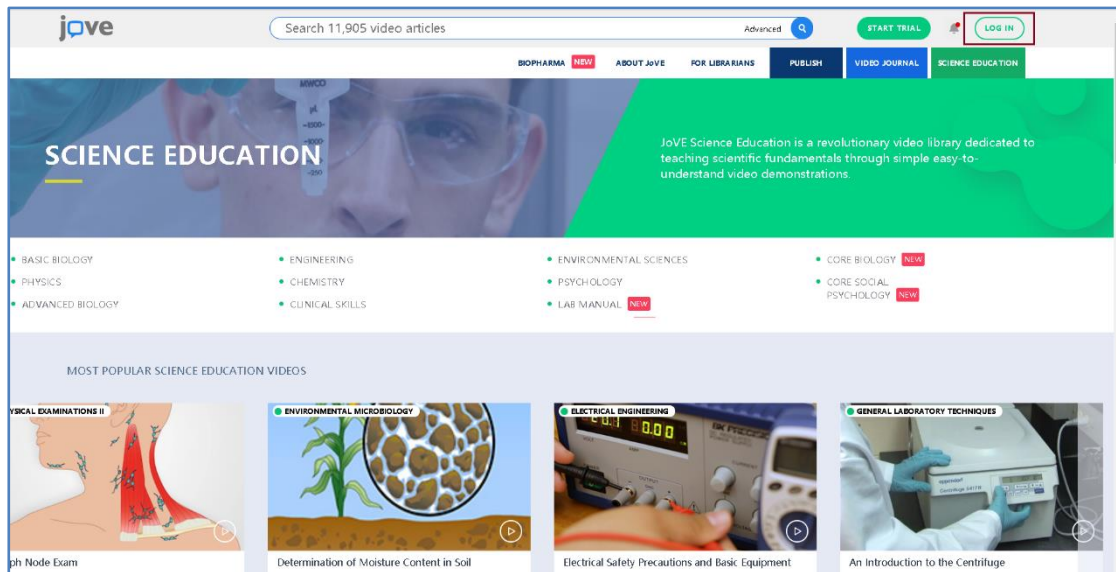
jove

Search 11,905 video articles

Advanced

START TRIAL

LOG IN

BIOPHARMA NEW ABOUT JoVE FOR LIBRARIANS PUBLISH VIDEO JOURNAL SCIENCE EDUCATION

SCIENCE EDUCATION

JoVE Science Education is a revolutionary video library dedicated to teaching scientific fundamentals through simple easy-to-understand video demonstrations.

- BASIC BIOLOGY
- PHYSICS
- ADVANCED BIOLOGY
- ENGINEERING
- CHEMISTRY
- CLINICAL SKILLS
- ENVIRONMENTAL SCIENCES
- PSYCHOLOGY
- LAB MANUAL NEW
- CORE BIOLOGY NEW
- CORE SOCIAL PSYCHOLOGY NEW

MOST POPULAR SCIENCE EDUCATION VIDEOS

YSICAL EXAMINATIONS II
ph Node Exam

ENVIRONMENTAL MICROBIOLOGY
Determination of Moisture Content in Soil

ELECTRICAL ENGINEERING
Electrical Safety Precautions and Basic Equipment

GENERAL LABORATORY TECHNIQUES
An Introduction to the Centrifuge